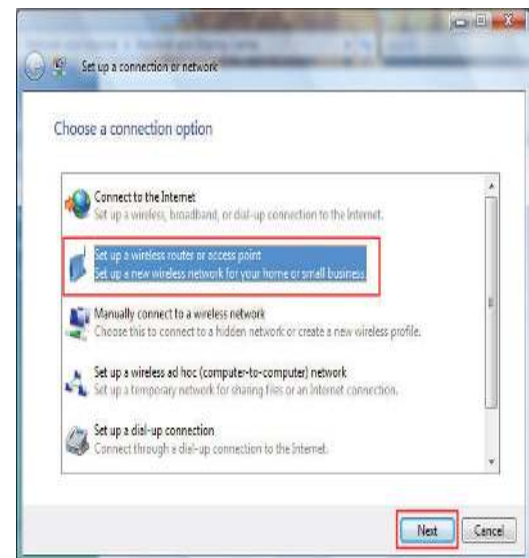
Set up a connection or network

Choose a connection option

Connect to the Internet
Set up a wireless, broadband, or dial-up connection to the Internet.

Set up a wireless router or access point
Set up a new wireless network for your home or small business.

Manually connect to a wireless network
Choose this to connect to a hidden network or create a new wireless profile.

Set up a wireless ad hoc (computer-to-computer) network
Set up a temporary network for sharing files or an Internet connection.

Set up a dial-up connection
Connect through a dial-up connection to the Internet.

Next
Cancel